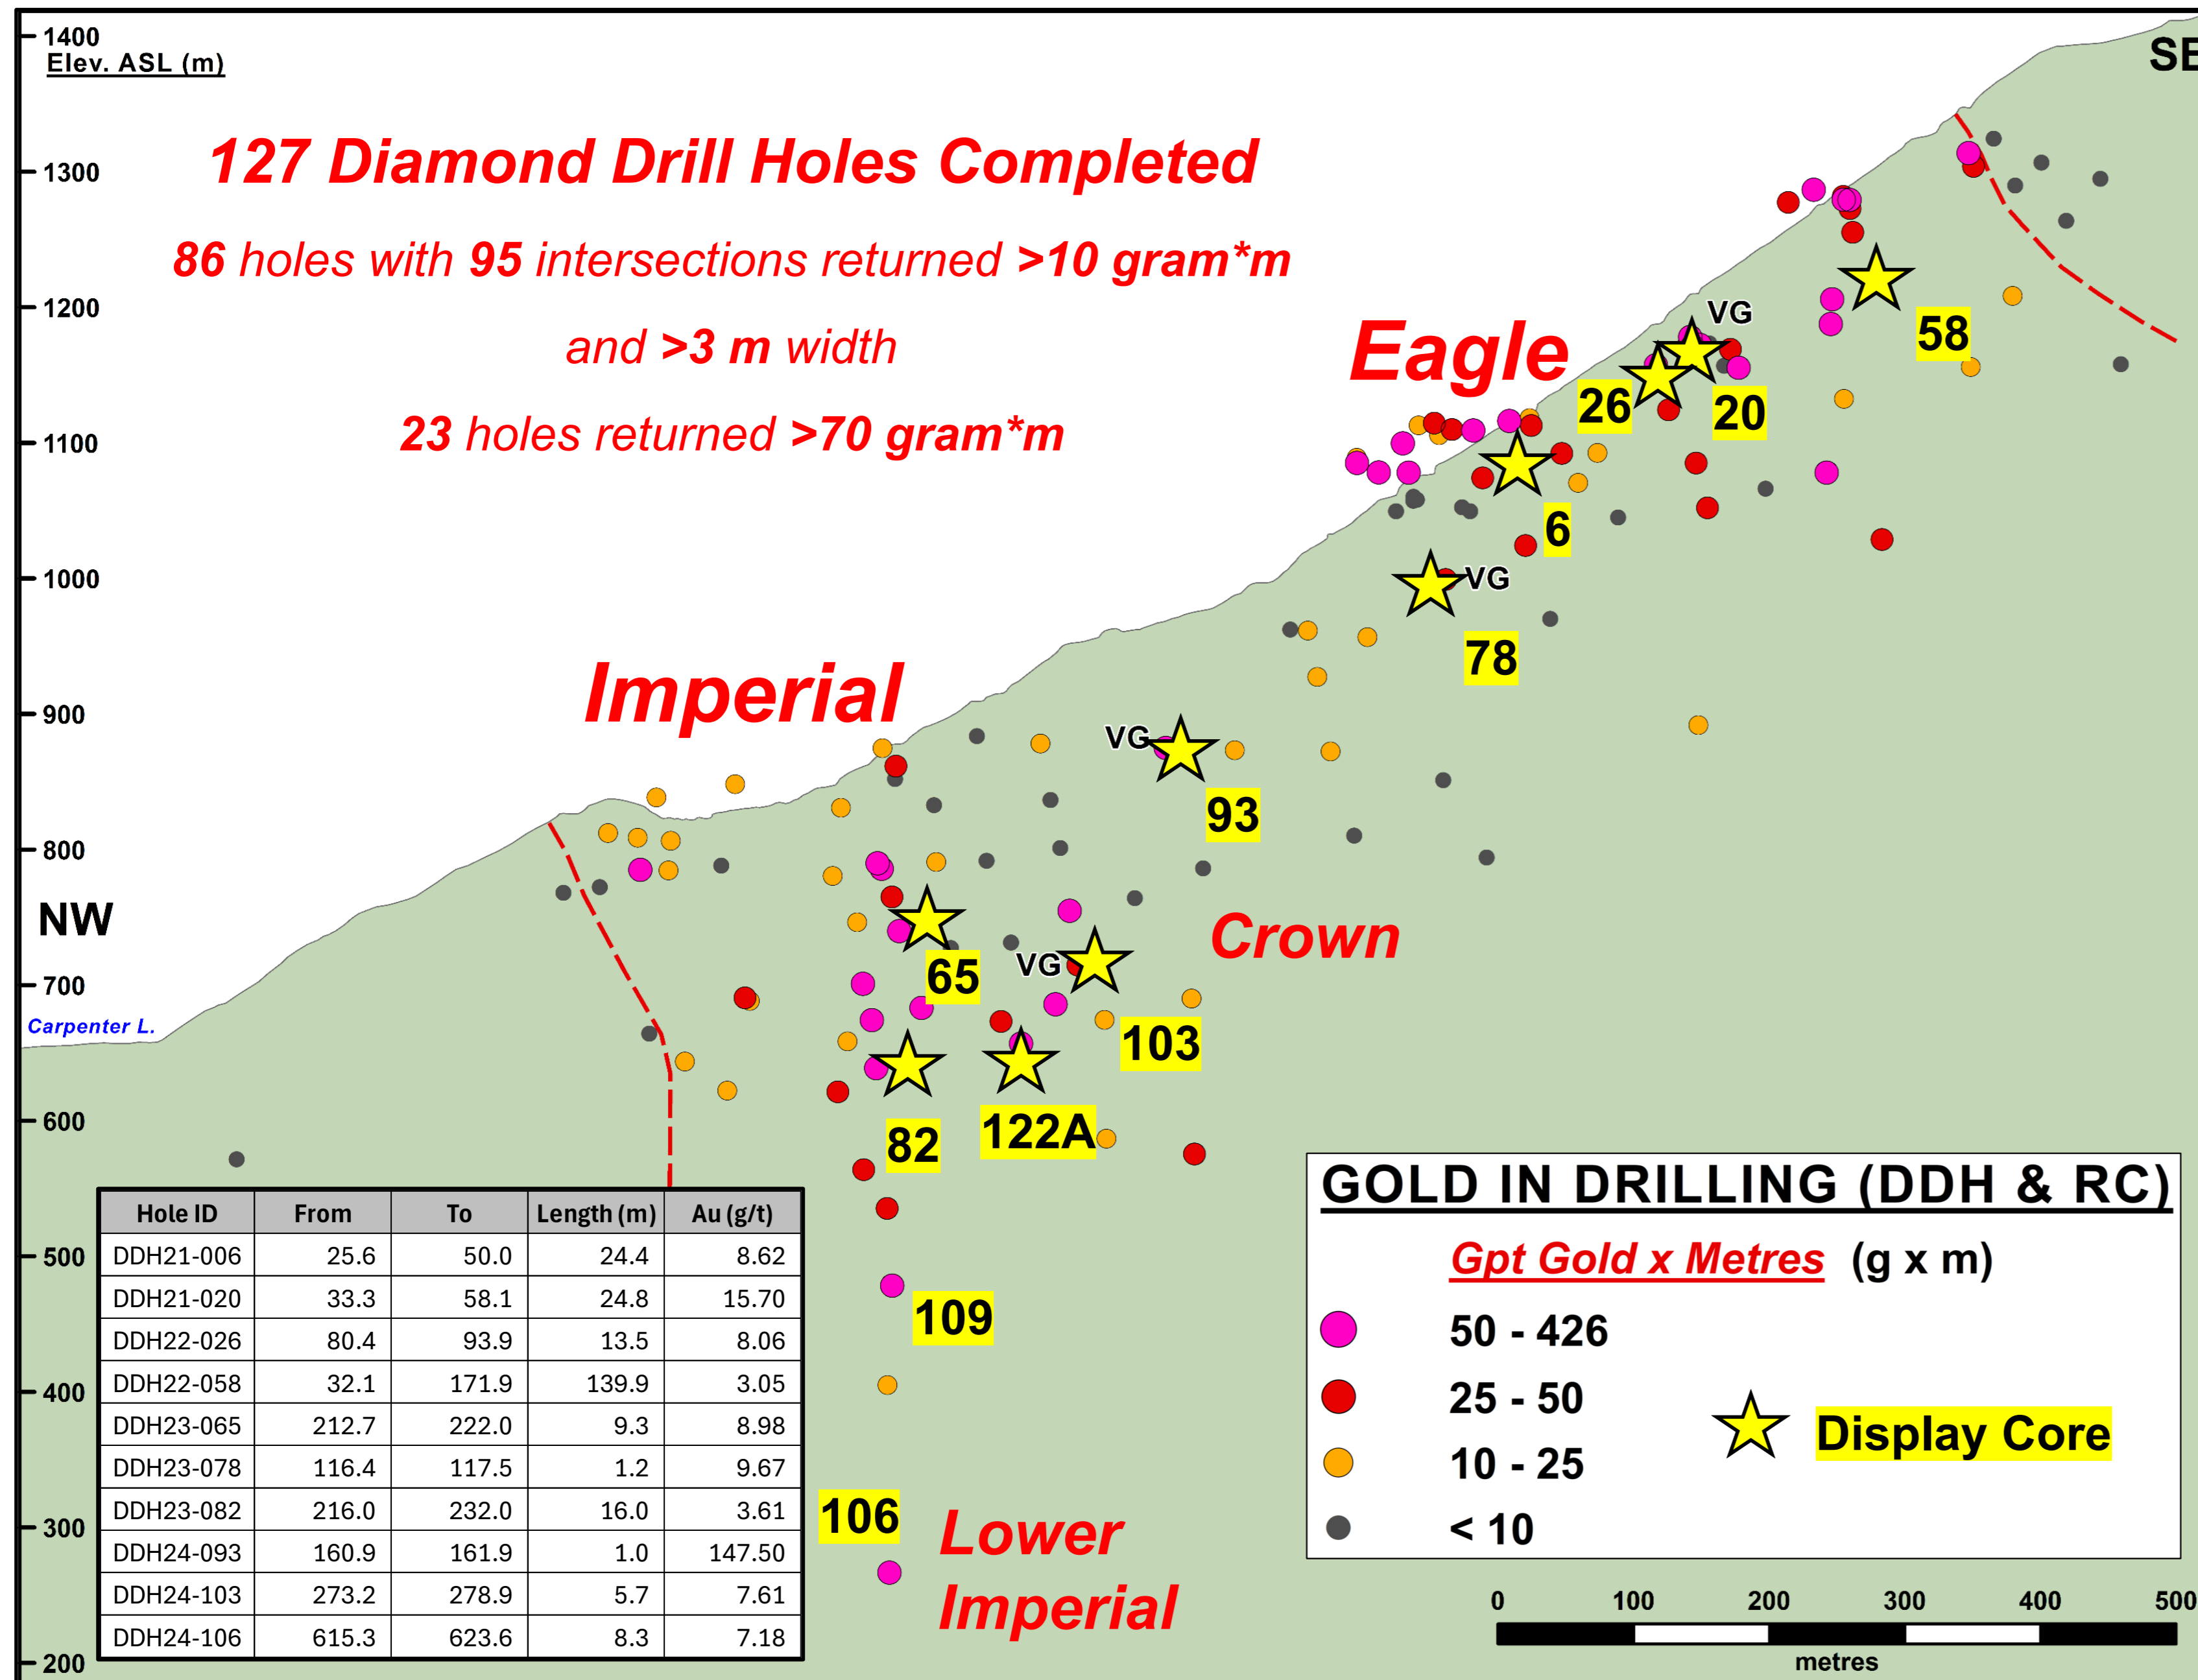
1400
Elev. ASL (m)
1300
1200
1100
1000
900
800
700
600
500
400
300
200

SE

127 Diamond Drill Holes Completed

86 holes with 95 intersections returned >10 gram*m

and >3 m width

23 holes returned >70 gram*m

Eagle

Imperial

Crown

Lower Imperial

NW

Carpenter L.

VG
VG
VG
VG

58
26
20
6
78
93
65
103
82
122A
109
106

| Hole ID | From | To | Length (m) | Au (g/t) |
|---|---|---|---|---|
| DDH21-006 | 25.6 | 50.0 | 24.4 | 8.62 |
| DDH21-020 | 33.3 | 58.1 | 24.8 | 15.70 |
| DDH22-026 | 80.4 | 93.9 | 13.5 | 8.06 |
| DDH22-058 | 32.1 | 171.9 | 139.9 | 3.05 |
| DDH23-065 | 212.7 | 222.0 | 9.3 | 8.98 |
| DDH23-078 | 116.4 | 117.5 | 1.2 | 9.67 |
| DDH23-082 | 216.0 | 232.0 | 16.0 | 3.61 |
| DDH24-093 | 160.9 | 161.9 | 1.0 | 147.50 |
| DDH24-103 | 273.2 | 278.9 | 5.7 | 7.61 |
| DDH24-106 | 615.3 | 623.6 | 8.3 | 7.18 |

GOLD IN DRILLING (DDH & RC)

Gpt Gold x Metres (g x m)

50 - 426
25 - 50
10 - 25
< 10

Display Core

0 100 200 300 400 500
metres